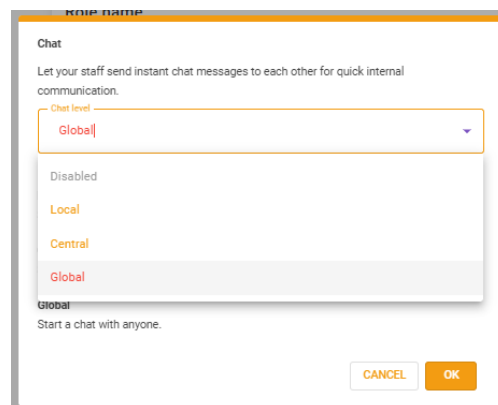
Role name

Chat

Let your staff send instant chat messages to each other for quick internal communication.

Chat level
Global

Disabled

Local

Central

Global

Global
Start a chat with anyone.

CANCEL OK